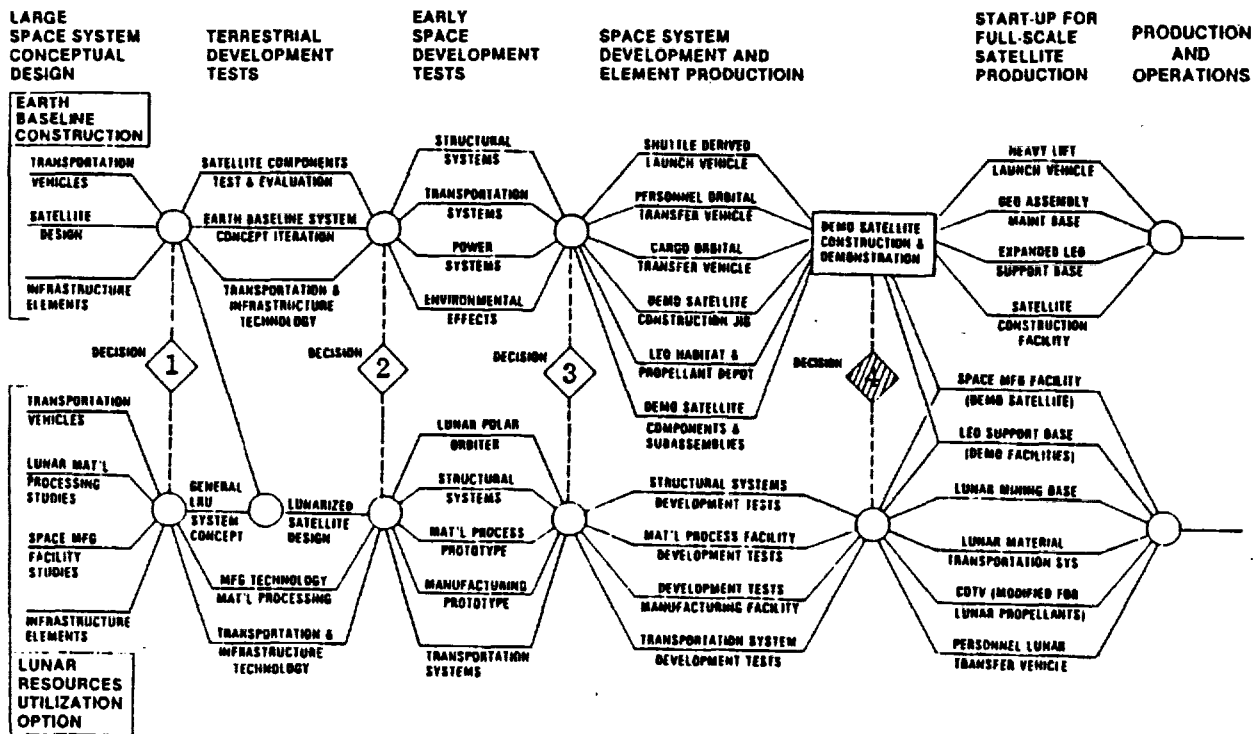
LARGE SPACE SYSTEM CONCEPTUAL DESIGN

TERRESTRIAL DEVELOPMENT TESTS

EARLY SPACE DEVELOPMENT TESTS

SPACE SYSTEM DEVELOPMENT AND ELEMENT PRODUCTIOIN

START-UP FOR FULL-SCALE SATELLITE PRODUCTION

PRODUCTION AND OPERATIONS

EARTH BASELINE CONSTRUCTION

TRANSPORTATION VEHICLES

SATELLITE DESIGN

INFRASTRUCTURE ELEMENTS

SATELLITE COMPONENTS TEST & EVALUATION

EARTH BASELINE SYSTEM CONCEPT ITERATION

TRANSPORTATION & INFRASTRUCTURE TECHNOLOGY

STRUCTURAL SYSTEMS

TRANSPORTATION SYSTEMS

POWER SYSTEMS

ENVIRONMENTAL EFFECTS

SHUTTLE DERIVED LAUNCH VEHICLE

PERSONNEL ORBITAL TRANSFER VEHICLE

CARGO ORBITAL TRANSFER VEHICLE

DEMO SATELLITE CONSTRUCTION JIG

LEO HABITAT & PROPELLANT DEPOT

DEMO SATELLITE COMPONENTS & SUBASSEMBLIES

DEMO SATELLITE CONSTRUCTION & DEMONSTRATION

HEAVY LIFT LAUNCH VEHICLE

GEO ASSEMBLY MAINT BASE

EXPANDED LEO SUPPORT BASE

SATELLITE CONSTRUCTION FACILITY

DECISION 1

DECISION 2

DECISION 3

DECISION 4

TRANSPORTATION VEHICLES

LUNAR MAT'L PROCESSING STUDIES

SPACE MFG FACILITY STUDIES

INFRASTRUCTURE ELEMENTS

GENERAL LRU SYSTEM CONCEPT

LUNARIZED SATELLITE DESIGN

MFG TECHNOLOGY MAT'L PROCESSING

TRANSPORTATION & INFRASTRUCTURE TECHNOLOGY

LUNAR POLAR ORBITER

STRUCTURAL SYSTEMS

MAT'L PROCESS PROTOTYPE

MANUFACTURING PROTOTYPE

TRANSPORTATION SYSTEMS

STRUCTURAL SYSTEMS DEVELOPMENT TESTS

MAT'L PROCESS FACILITY DEVELOPMENT TESTS

DEVELOPMENT TESTS MANUFACTURING FACILITY

TRANSPORTATION SYSTEM DEVELOPMENT TESTS

SPACE MFG FACILITY (DEMO SATELLITE)

LEO SUPPORT BASE (DEMO FACILITIES)

LUNAR MINING BASE

LUNAR MATERIAL TRANSPORTATION SYS

COTV (MODIFIED FOR LUNAR PROPELLANTS)

PERSONNEL LUNAR TRANSFER VEHICLE

LUNAR RESOURCES UTILIZATION OPTION